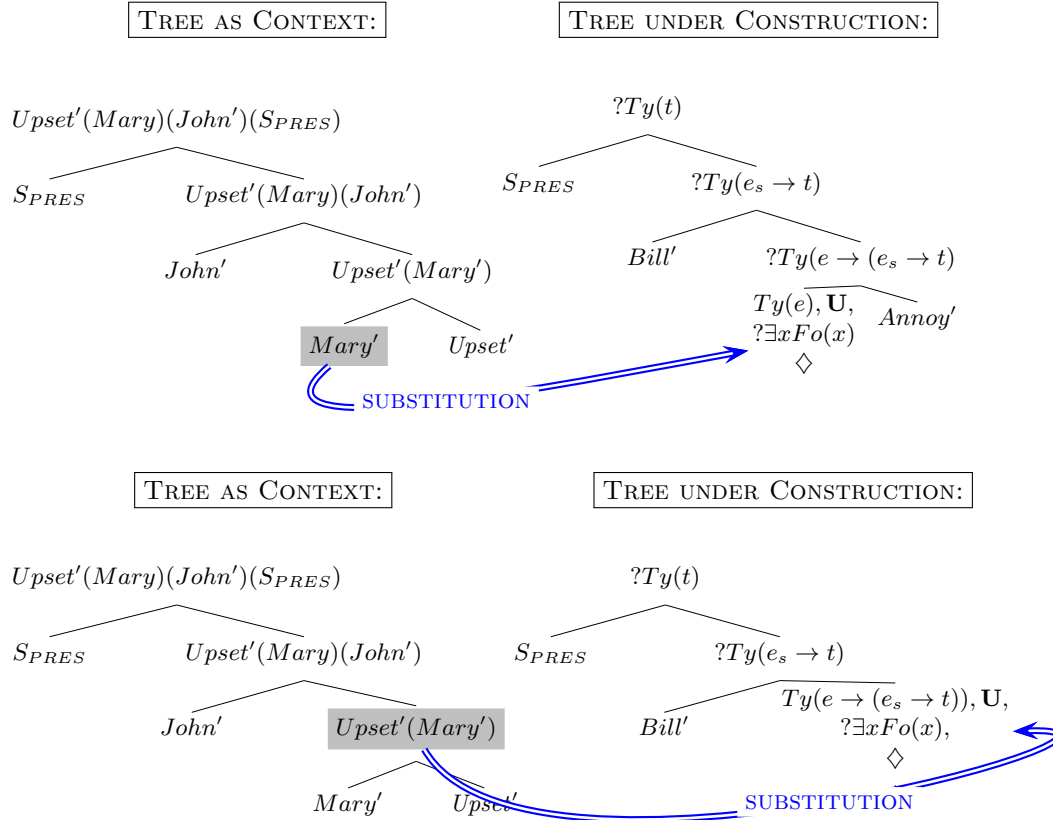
TREE AS CONTEXT:

TREE UNDER CONSTRUCTION:

$Upset'(Mary)(John')(S_{PRES})$

$S_{PRES}$

$Upset'(Mary)(John')$

$John'$

$Upset'(Mary')$

$Mary'$

$Upset'$

$?Ty(t)$

$S_{PRES}$

$?Ty(e_s \to t)$

$Bill'$

$?Ty(e \to (e_s \to t)$

$Ty(e), \mathbf{U},$ $?\exists x Fo(x)$ $\diamondsuit$

$Annoy'$

SUBSTITUTION

TREE AS CONTEXT:

TREE UNDER CONSTRUCTION:

$Upset'(Mary)(John')(S_{PRES})$

$S_{PRES}$

$Upset'(Mary)(John')$

$John'$

$Upset'(Mary')$

$Mary'$

$Upset'$

$?Ty(t)$

$S_{PRES}$

$?Ty(e_s \to t)$

$Bill'$

$Ty(e \to (e_s \to t)), \mathbf{U},$ $?\exists x Fo(x),$ $\diamondsuit$

SUBSTITUTION